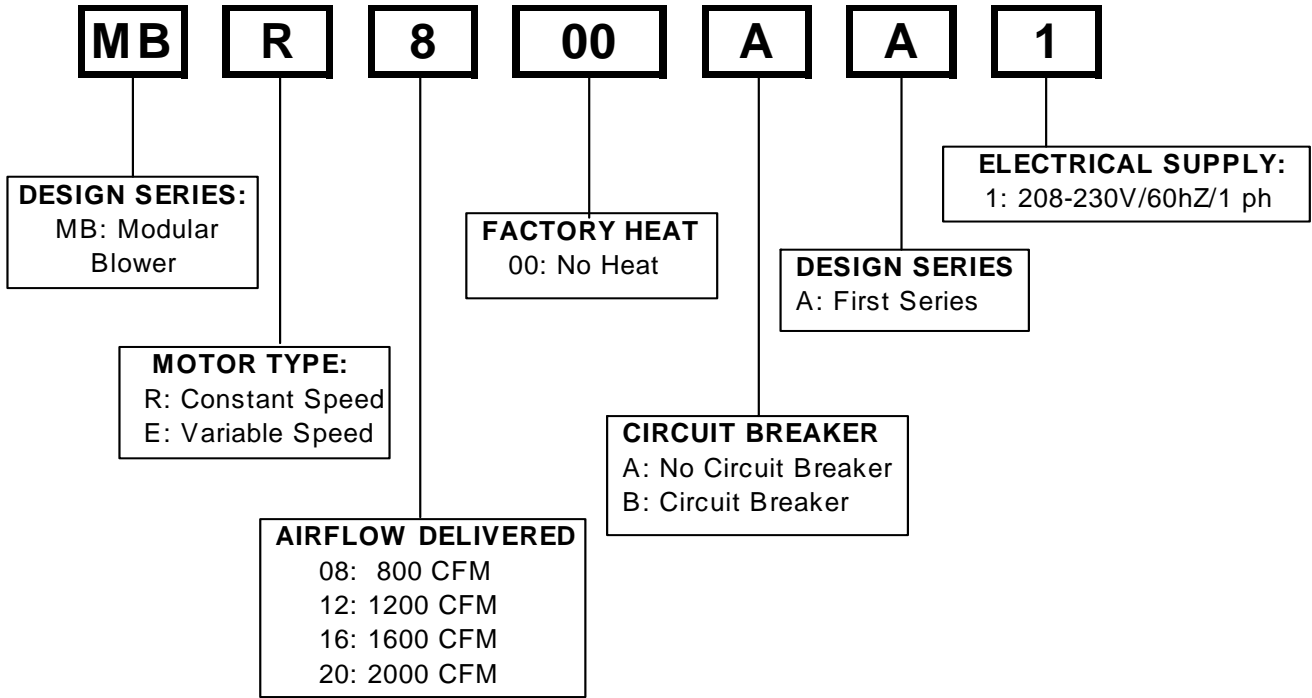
MB R 8 00 A A 1

DESIGN SERIES:
MB: Modular Blower

MOTOR TYPE:
R: Constant Speed
E: Variable Speed

AIRFLOW DELIVERED
08: 800 CFM
12: 1200 CFM
16: 1600 CFM
20: 2000 CFM

FACTORY HEAT
00: No Heat

CIRCUIT BREAKER
A: No Circuit Breaker
B: Circuit Breaker

DESIGN SERIES
A: First Series

ELECTRICAL SUPPLY:
1: 208-230V/60hZ/1 ph